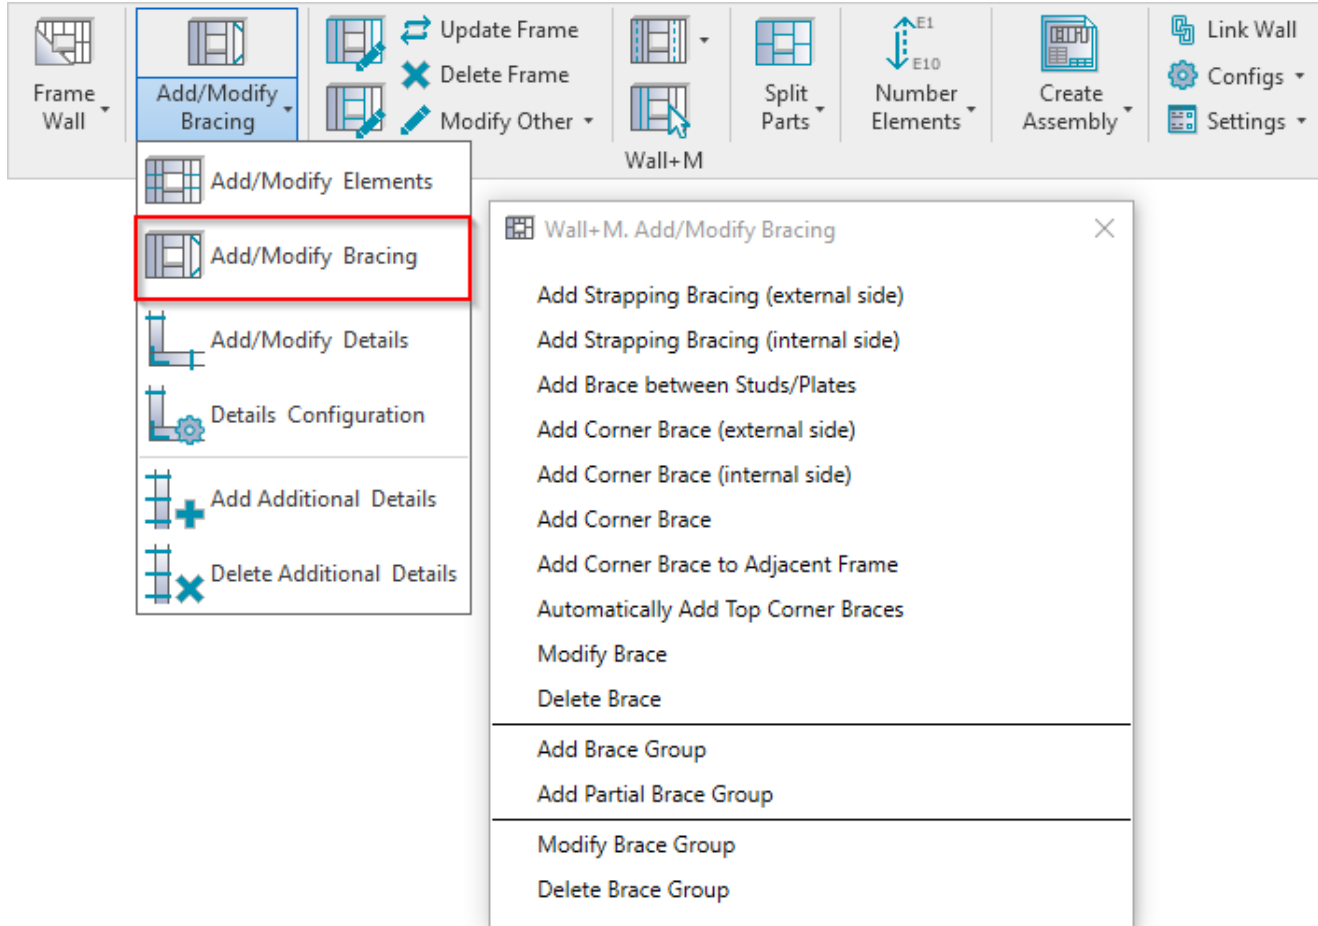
Frame Wall

Add/Modify Bracing

Update Frame

Delete Frame

Modify Other

Wall+M

Split Parts

E1

E10

Number Elements

Create Assembly

Link Wall

Configs

Settings

Add/Modify Elements

Add/Modify Bracing

Add/Modify Details

Details Configuration

Add Additional Details

Delete Additional Details

Wall+M. Add/Modify Bracing

Add Strapping Bracing (external side)
Add Strapping Bracing (internal side)
Add Brace between Studs/Plates
Add Corner Brace (external side)
Add Corner Brace (internal side)
Add Corner Brace
Add Corner Brace to Adjacent Frame
Automatically Add Top Corner Braces
Modify Brace
Delete Brace

Add Brace Group
Add Partial Brace Group

Modify Brace Group
Delete Brace Group